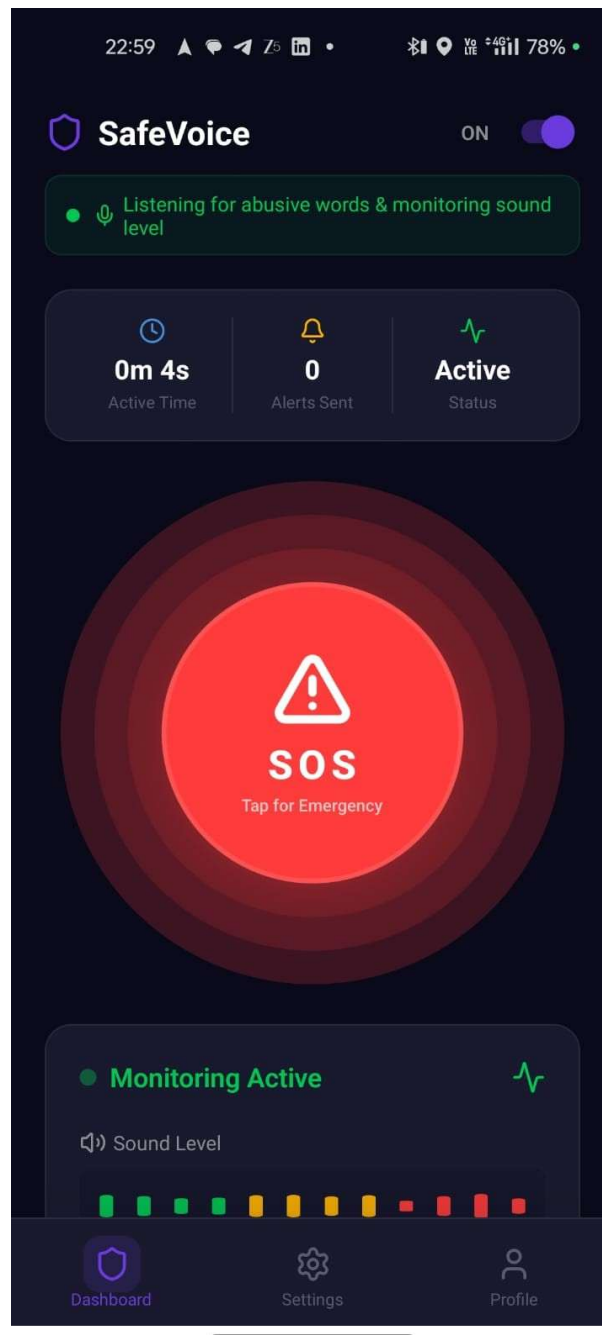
22:59 78%

SafeVoice ON

Listening for abusive words & monitoring sound level

0m 4s
Active Time

0
Alerts Sent

Active
Status

SOS
Tap for Emergency

Monitoring Active

Sound Level

Dashboard Settings Profile